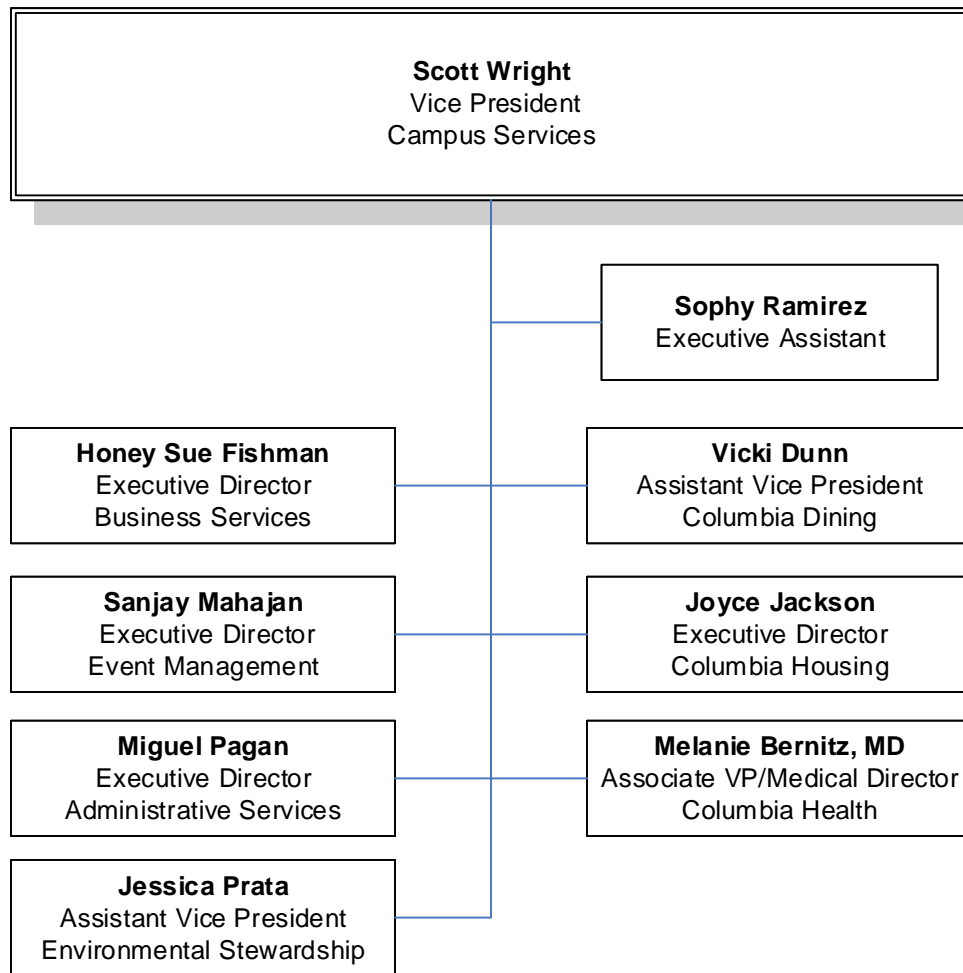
**Scott Wright**
Vice President
Campus Services

**Sophy Ramirez**
Executive Assistant

**Honey Sue Fishman**
Executive Director
Business Services

**Vicki Dunn**
Assistant Vice President
Columbia Dining

**Sanjay Mahajan**
Executive Director
Event Management

**Joyce Jackson**
Executive Director
Columbia Housing

**Miguel Pagan**
Executive Director
Administrative Services

**Melanie Bernitz, MD**
Associate VP/Medical Director
Columbia Health

**Jessica Prata**
Assistant Vice President
Environmental Stewardship